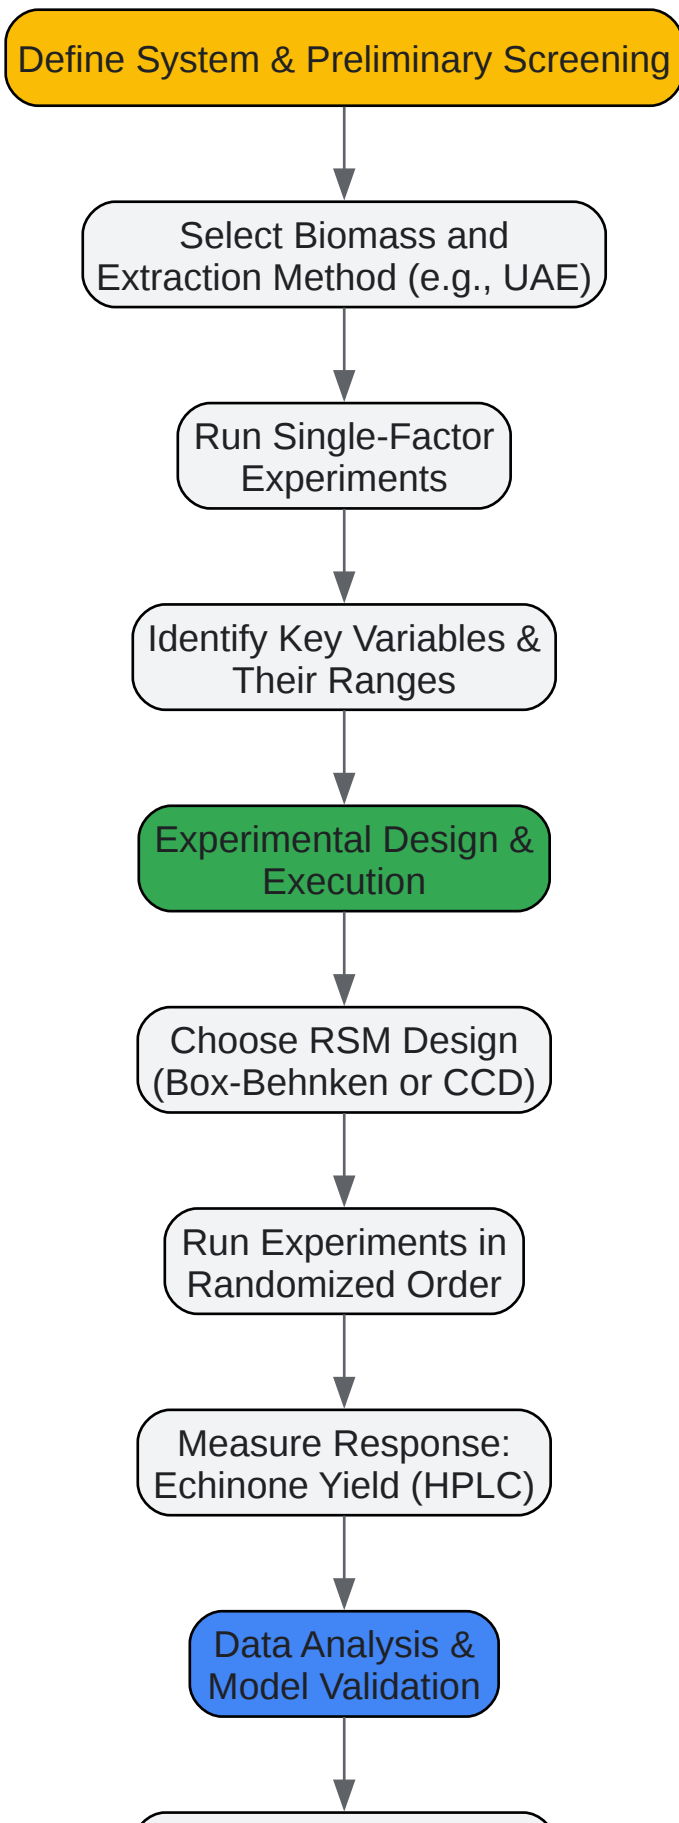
Define System & Preliminary Screening

Select Biomass and Extraction Method (e.g., UAE)

Run Single-Factor Experiments

Identify Key Variables & Their Ranges

Experimental Design & Execution

Choose RSM Design (Box-Behnken or CCD)

Run Experiments in Randomized Order

Measure Response: Echinone Yield (HPLC)

Data Analysis & Model Validation